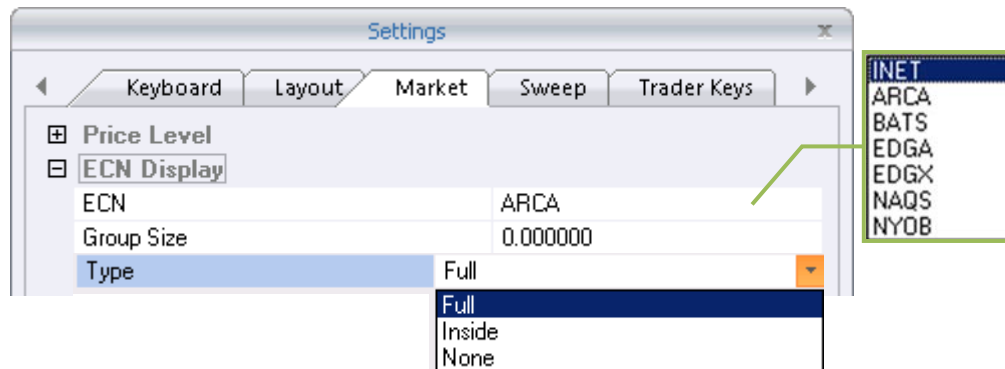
Settings

Keyboard | Layout | Market | Sweep | Trader Keys

⊞ Price Level
⊟ ECN Display

| | |
|---|---|
| ECN | ARCA |
| Group Size | 0.000000 |
| Type | Full |

Full
Inside
None

INET
ARCA
BATS
EDGA
EDGX
NAQS
NYOB